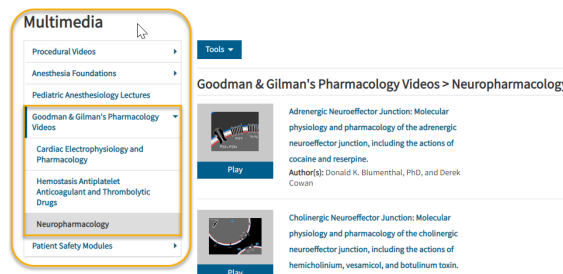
Multimedia

Procedural Videos

Anesthesia Foundations

Pediatric Anesthesiology Lectures

Goodman & Gilman's Pharmacology Videos

Cardiac Electrophysiology and Pharmacology

Hemostasis Antiplatelet Anticoagulant and Thrombolytic Drugs

Neuropharmacology

Patient Safety Modules

Tools

Goodman & Gilman's Pharmacology Videos > Neuropharmacology

Adrenergic Neuroeffector Junction: Molecular physiology and pharmacology of the adrenergic neuroeffector junction, including the actions of cocaine and reserpine.

Author(s): Donald K. Blumenthal, PhD, and Derek Cowan

Play

Cholinergic Neuroeffector Junction: Molecular physiology and pharmacology of the cholinergic neuroeffector junction, including the actions of hemicholinium, vesamicol, and botulinum toxin.

Play